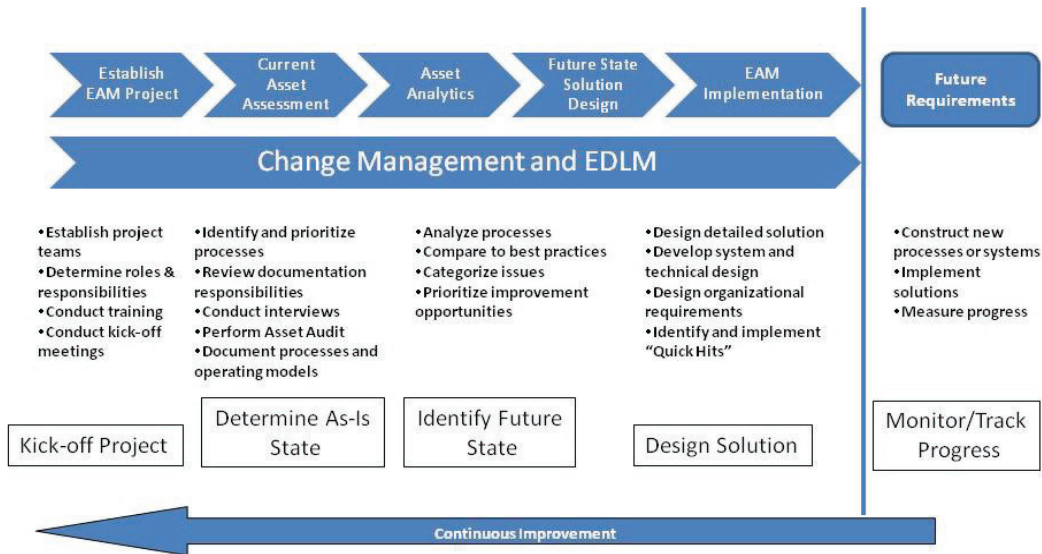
Establish EAM Project

Current Asset Assessment

Asset Analytics

Future State Solution Design

EAM Implementation

Future Requirements

Change Management and EDLM

•Establish project teams
•Determine roles & responsibilities
•Conduct training
•Conduct kick-off meetings

•Identify and prioritize processes
•Review documentation responsibilities
•Conduct interviews
•Perform Asset Audit
•Document processes and operating models

•Analyze processes
•Compare to best practices
•Categorize issues
•Prioritize improvement opportunities

•Design detailed solution
•Develop system and technical design
•Design organizational requirements
•Identify and implement "Quick Hits"

•Construct new processes or systems
•Implement solutions
•Measure progress

Kick-off Project

Determine As-Is State

Identify Future State

Design Solution

Monitor/Track Progress

Continuous Improvement